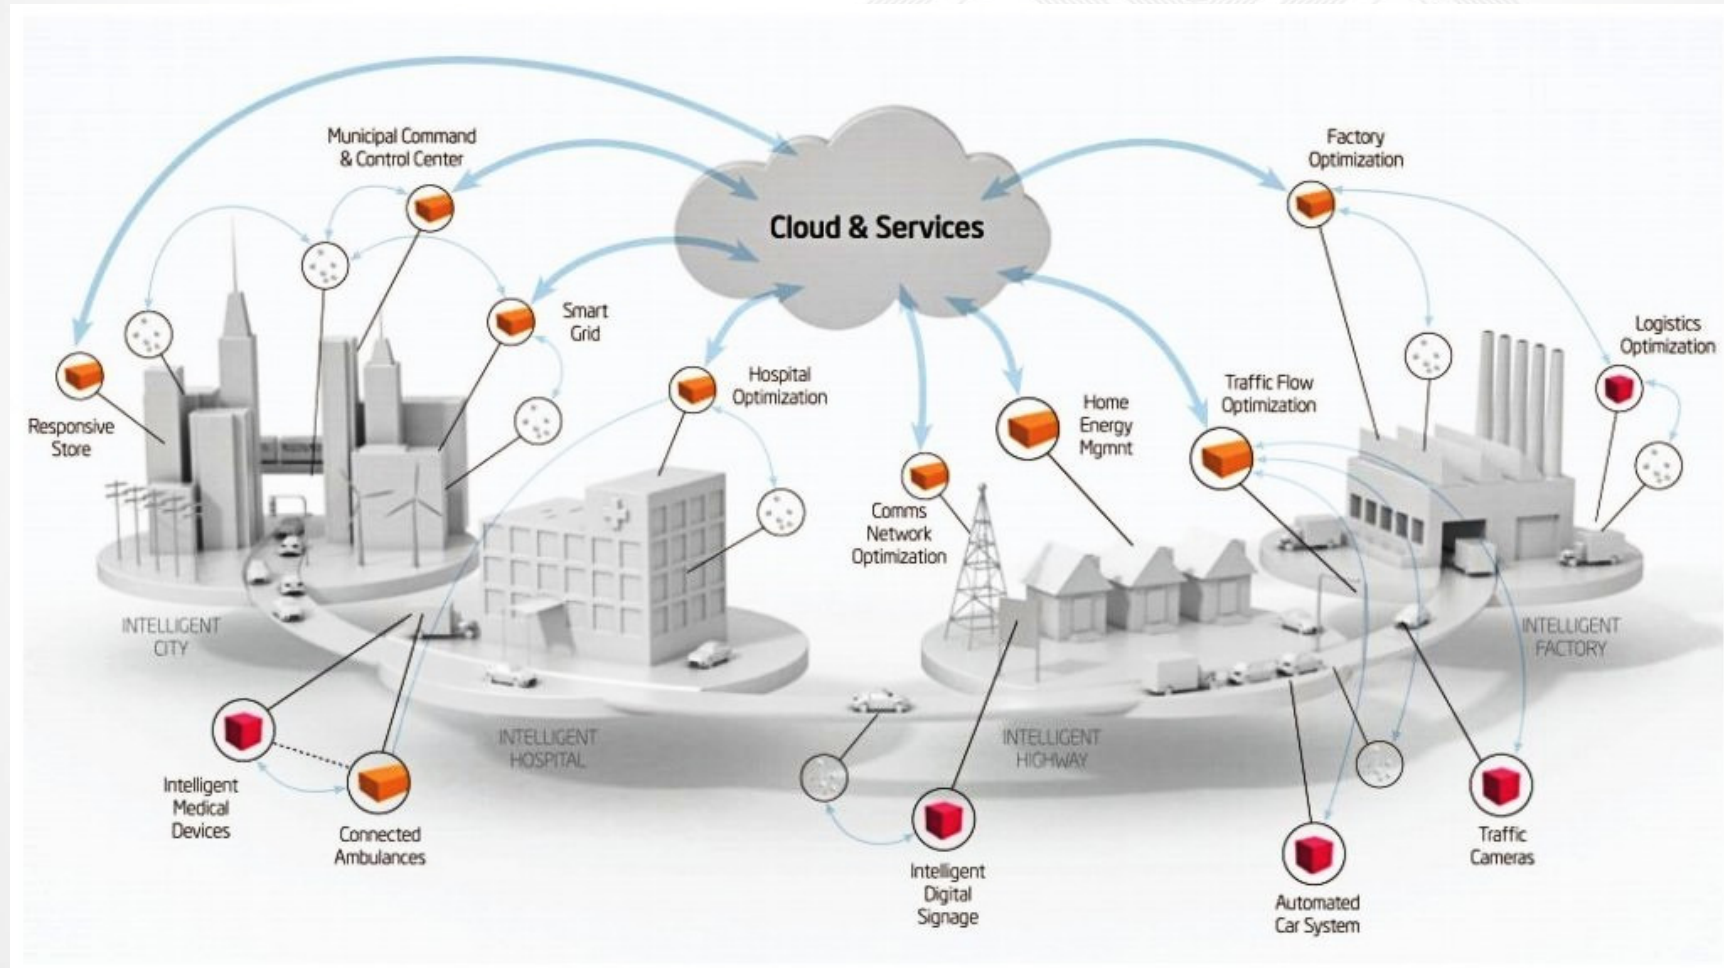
Cloud & Services

Municipal Command & Control Center

Factory Optimization

Smart Grid

Responsive Store

Hospital Optimization

Logistics Optimization

Traffic Flow Optimization

Home Energy Mgmnt

Comms Network Optimization

INTELLIGENT CITY

INTELLIGENT FACTORY

INTELLIGENT HOSPITAL

INTELLIGENT HIGHWAY

Intelligent Medical Devices

Connected Ambulances

Intelligent Digital Signage

Automated Car System

Traffic Cameras